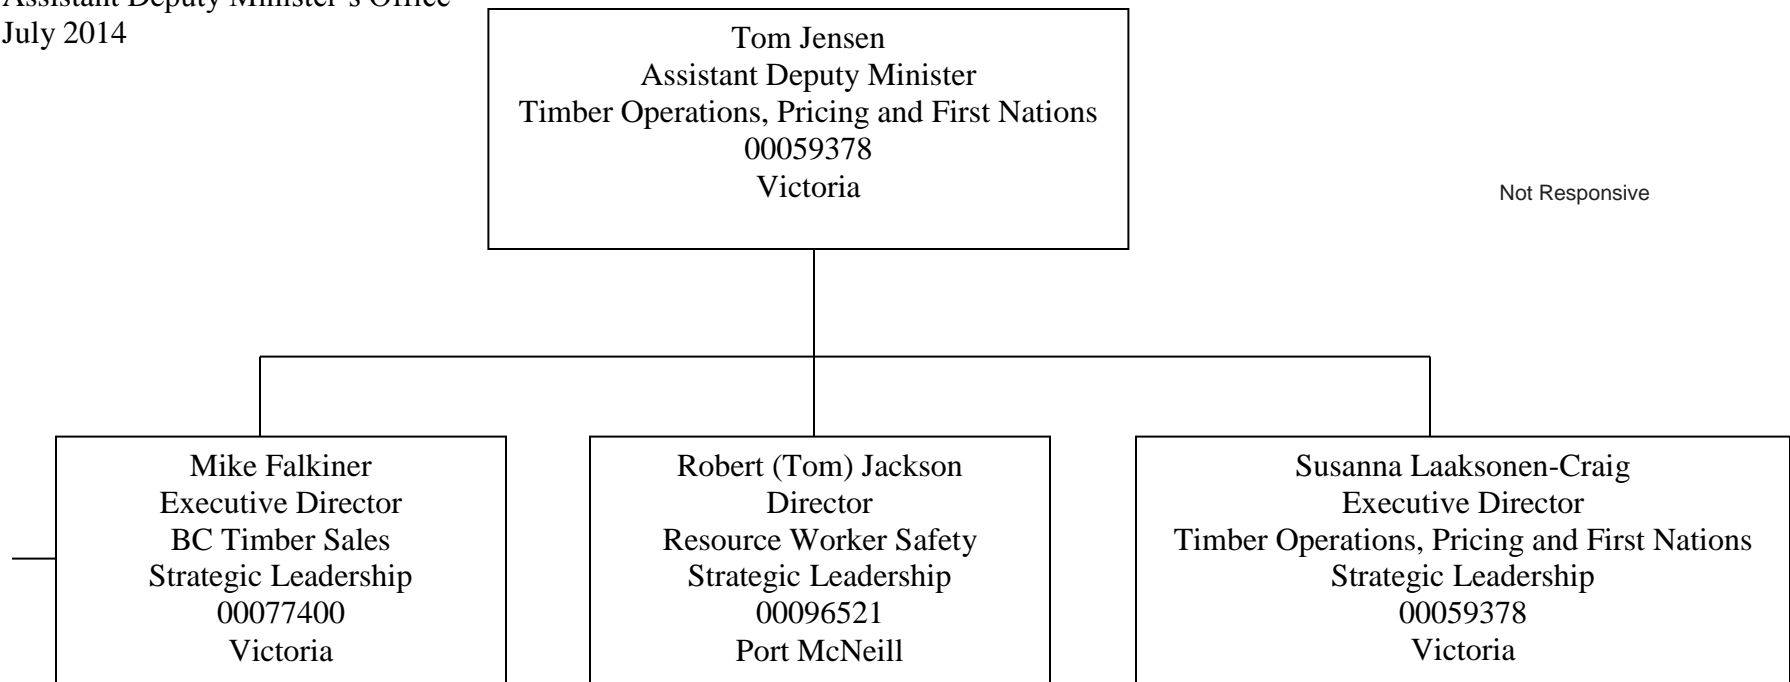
Assistant Deputy Minister's Office
July 2014

Tom Jensen
Assistant Deputy Minister
Timber Operations, Pricing and First Nations
00059378
Victoria

Not Responsive

Mike Falkiner
Executive Director
BC Timber Sales
Strategic Leadership
00077400
Victoria

Robert (Tom) Jackson
Director
Resource Worker Safety
Strategic Leadership
00096521
Port McNeill

Susanna Laaksonen-Craig
Executive Director
Timber Operations, Pricing and First Nations
Strategic Leadership
00059378
Victoria